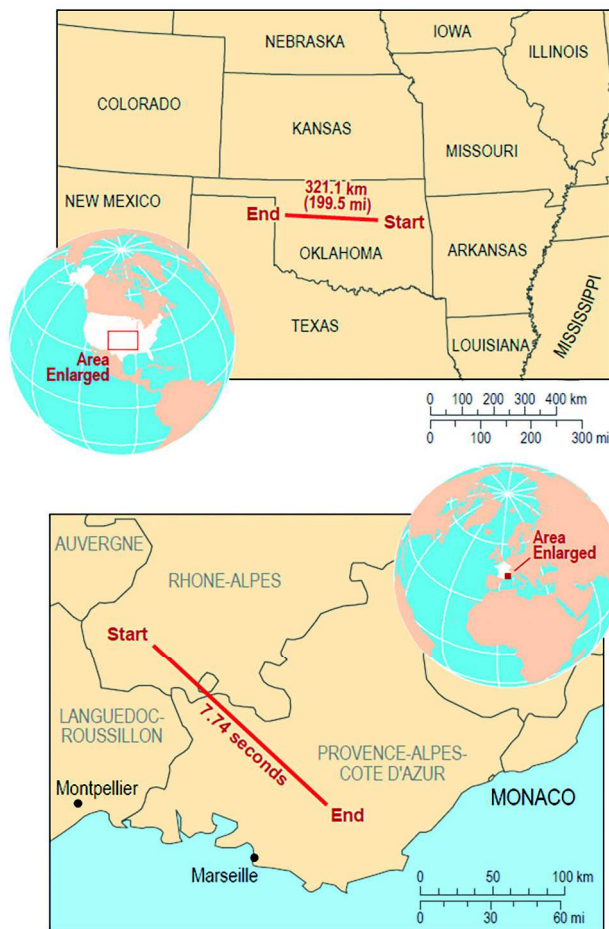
NEBRASKA
IOWA
ILLINOIS
COLORADO
KANSAS
MISSOURI
NEW MEXICO
321.1 km
(199.5 mi)
End
Start
OKLAHOMA
ARKANSAS
TEXAS
LOUISIANA
MISSISSIPPI
Area Enlarged
0 100 200 300 400 km
0 100 200 300 mi

AUVERGNE
RHONE-ALPES
Area Enlarged
Start
7.74 seconds
LANGUEDOC-ROUSSILLON
PROVENCE-ALPES-COTE D'AZUR
Montpellier
MONACO
End
Marseille
0 50 100 km
0 30 60 mi